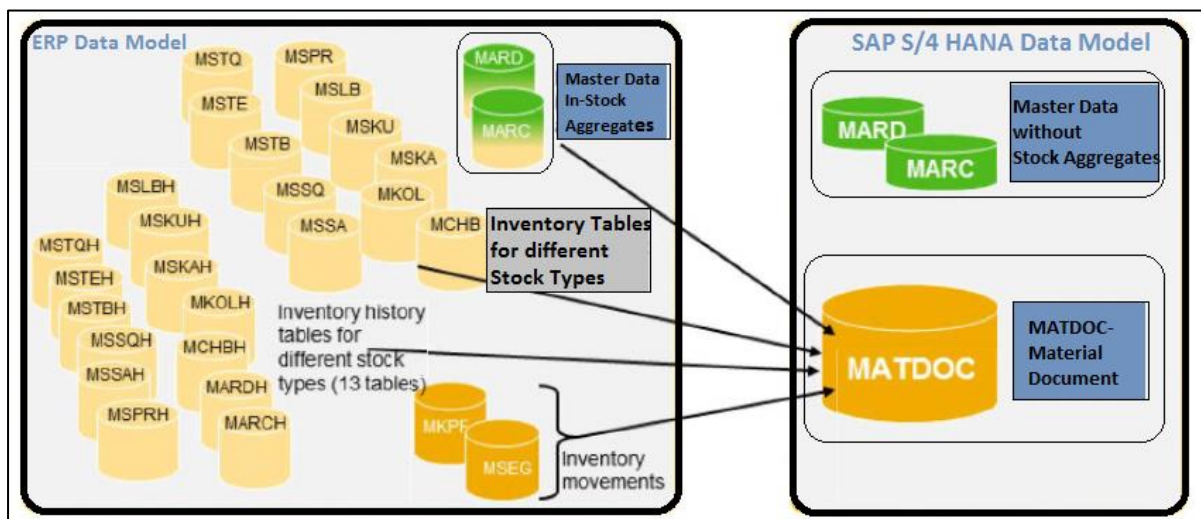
ERP Data Model

MSTQ
MSPR
MSTE
MSLB
MSKU
MSTB
MSKA
MSSQ
MKOL
MSSA
MCHB
MSLBH
MSKUH
MSTQH
MSKAH
MSTEH
MSTBH
MKOLH
MSSQH
MCHBH
MSSAH
MARDH
MSPRH
MARCH

MARD
MARC
Master Data In-Stock Aggregates

Inventory Tables for different Stock Types

Inventory history tables for different stock types (13 tables)

MKPF
MSEG
Inventory movements

SAP S/4 HANA Data Model

MARD
MARC
Master Data without Stock Aggregates

MATDOC
MATDOC- Material Document